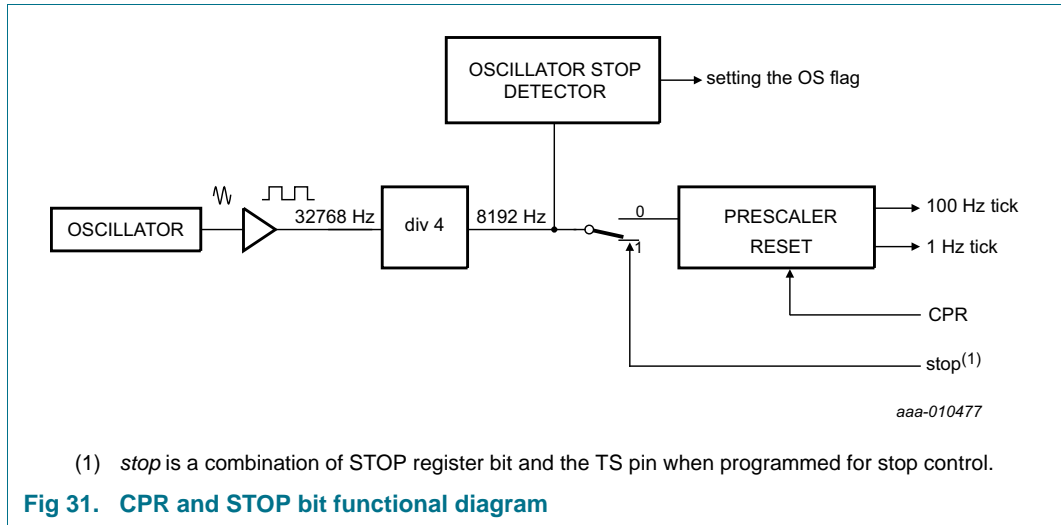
OSCILLATOR STOP DETECTOR

setting the OS flag

OSCILLATOR

32768 Hz

div 4

8192 Hz

0

1

PRESCALER

RESET

100 Hz tick

1 Hz tick

CPR

stop$^{(1)}$

aaa-010477

(1) stop is a combination of STOP register bit and the TS pin when programmed for stop control.

Fig 31. CPR and STOP bit functional diagram